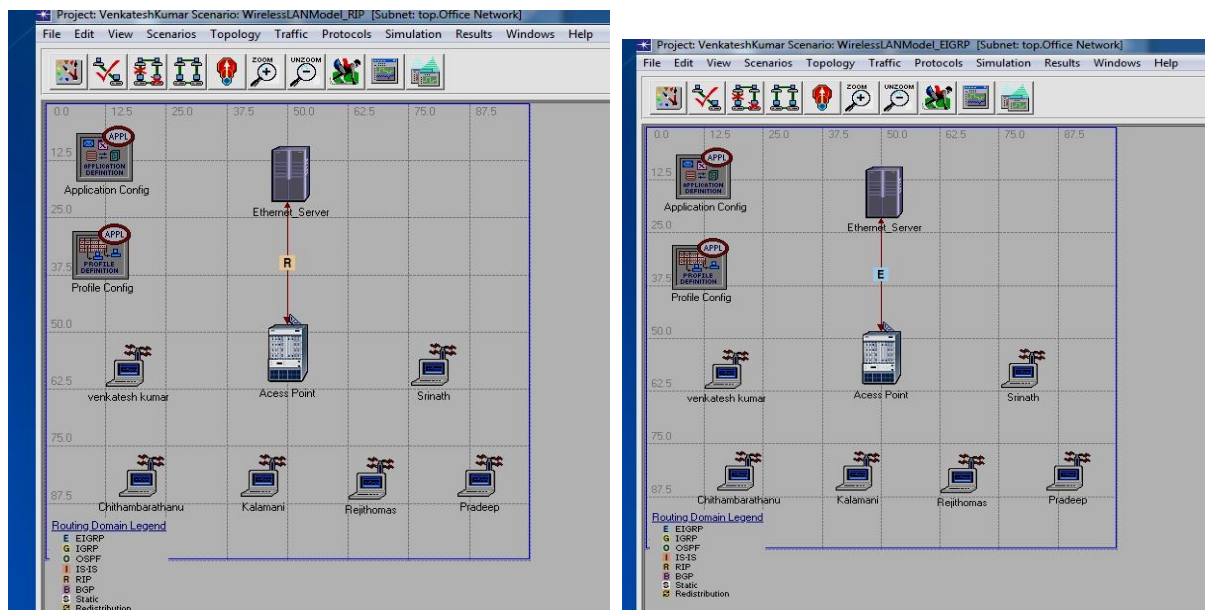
Project: VenkateshKumar Scenario: WirelessLANModel_RIP [Subnet: top.Office Network]
File Edit View Scenarios Topology Traffic Protocols Simulation Results Windows Help

ZOOM UNZOOM

0.0 12.5 25.0 37.5 50.0 62.5 75.0 87.5
12.5
25.0
37.5
50.0
62.5
75.0
87.5

APPL
APPLICATION DEFINITION
Application Config
Ethernet_Server
APPL
PROFILE DEFINITION
Profile Config
R
venkatesh kumar
Acess Point
Srinath
Chithambarathanu
Kalamani
Rejithomas
Pradeep

Routing Domain Legend
E EIGRP
G IGRP
O OSPF
I IS-IS
R RIP
B BGP
S Static
R Redistribution

Project: VenkateshKumar Scenario: WirelessLANModel_EIGRP [Subnet: top.Office Network]
File Edit View Scenarios Topology Traffic Protocols Simulation Results Windows Help

ZOOM UNZOOM

0.0 12.5 25.0 37.5 50.0 62.5 75.0 87.5
12.5
25.0
37.5
50.0
62.5
75.0
87.5

APPL
APPLICATION DEFINITION
Application Config
Ethernet_Server
APPL
PROFILE DEFINITION
Profile Config
E
venkatesh kumar
Acess Point
Srinath
Chithambarathanu
Kalamani
Rejithomas
Pradeep

Routing Domain Legend
E EIGRP
G IGRP
O OSPF
I IS-IS
R RIP
B BGP
S Static
R Redistribution